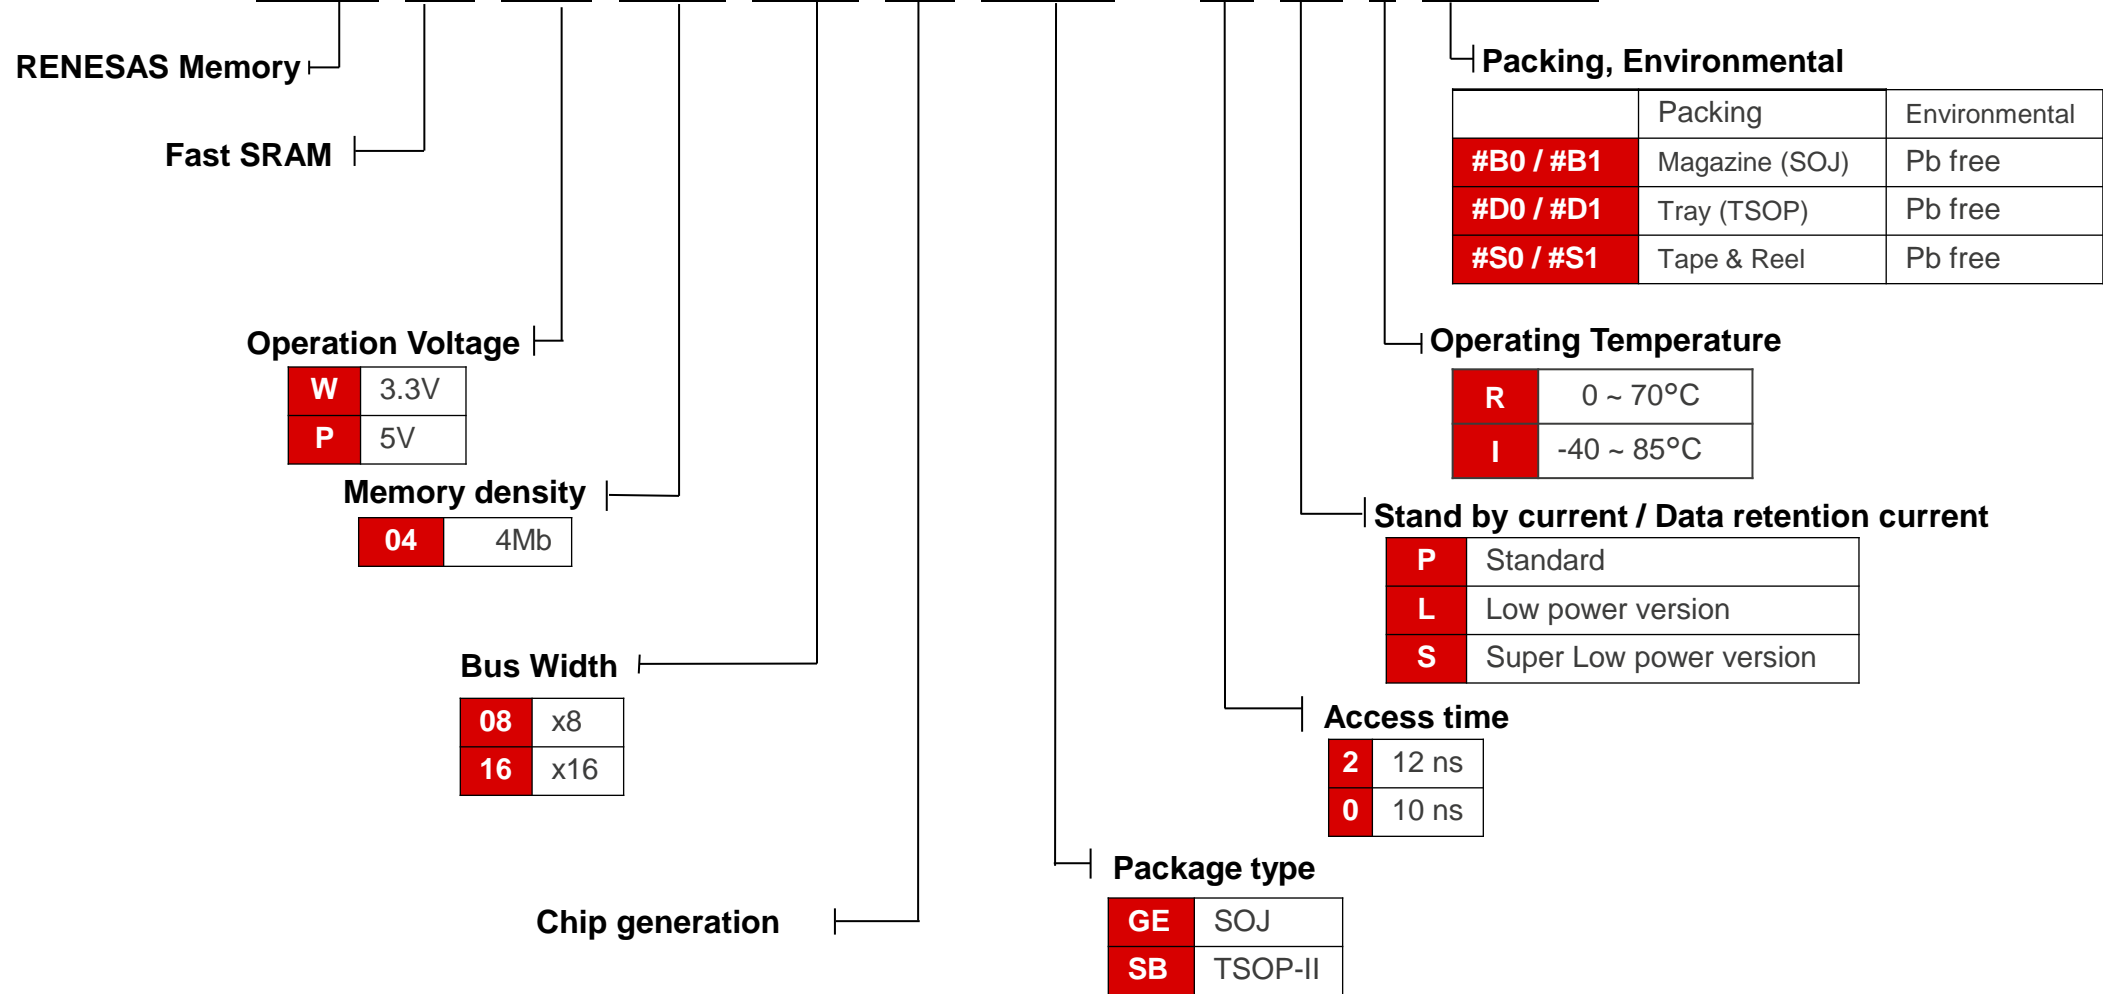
RENESAS Memory

Fast SRAM

Operation Voltage

| W | 3.3V |
|---|---|
| P | 5V |

Memory density

| 04 | 4Mb |
|---|---|

Bus Width

| 08 | x8 |
|---|---|
| 16 | x16 |

Chip generation

Packing, Environmental

| | Packing | Environmental |
|---|---|---|
| #B0 / #B1 | Magazine (SOJ) | Pb free |
| #D0 / #D1 | Tray (TSOP) | Pb free |
| #S0 / #S1 | Tape & Reel | Pb free |

Operating Temperature

| R | 0 ~ 70°C |
|---|---|
| I | -40 ~ 85°C |

Stand by current / Data retention current

| P | Standard |
|---|---|
| L | Low power version |
| S | Super Low power version |

Access time

| 2 | 12 ns |
|---|---|
| 0 | 10 ns |

Package type

| GE | SOJ |
|---|---|
| SB | TSOP-II |